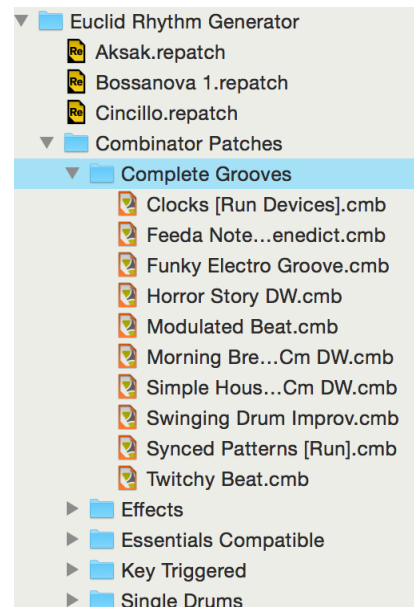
Euclid Rhythm Generator
Re Aksak.repatch
Re Bossanova 1.repatch
Re Cincillo.repatch
Combinator Patches
Complete Grooves
Clocks [Run Devices].cmb
Feeda Note…enedict.cmb
Funky Electro Groove.cmb
Horror Story DW.cmb
Modulated Beat.cmb
Morning Bre…Cm DW.cmb
Simple Hous…Cm DW.cmb
Swinging Drum Improv.cmb
Synced Patterns [Run].cmb
Twitchy Beat.cmb
Effects
Essentials Compatible
Key Triggered
Single Drums